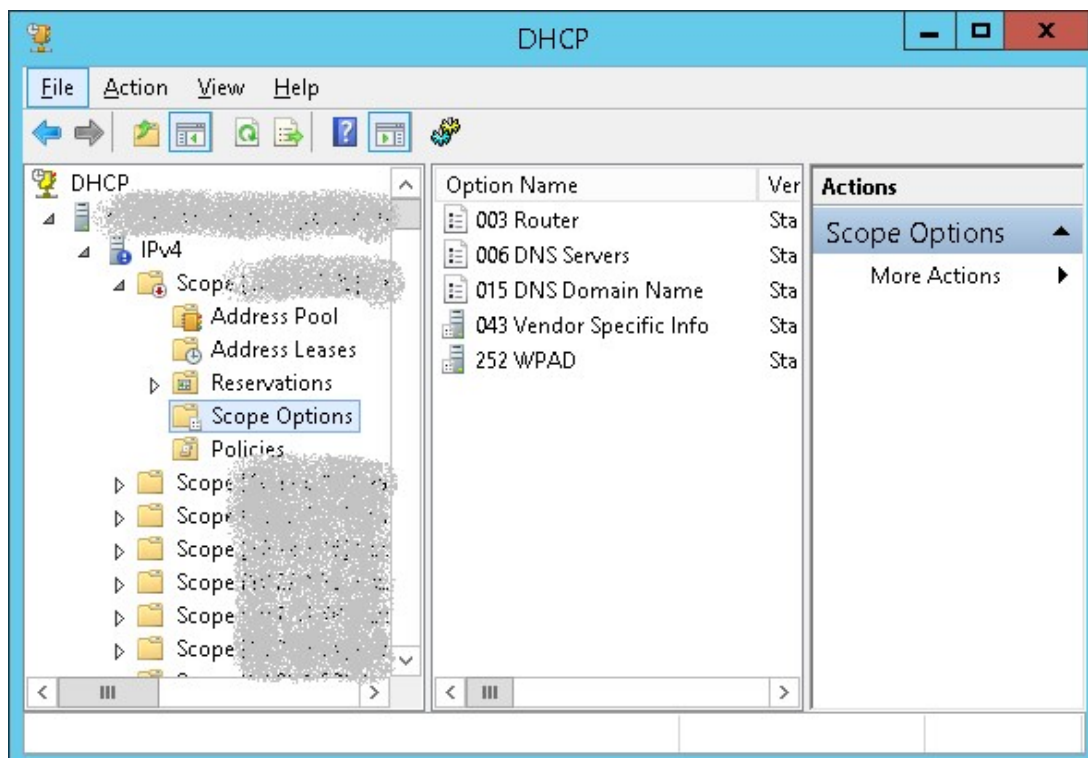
DHCP

File Action View Help

DHCP
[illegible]
IPv4
Scope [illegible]
Address Pool
Address Leases
Reservations
Scope Options
Policies
Scope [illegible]
Scope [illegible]
Scope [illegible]
Scope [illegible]
Scope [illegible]
Scope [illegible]

| Option Name | Ver |
|---|---|
| 003 Router | Sta |
| 006 DNS Servers | Sta |
| 015 DNS Domain Name | Sta |
| 043 Vendor Specific Info | Sta |
| 252 WPAD | Sta |

Actions
Scope Options
More Actions